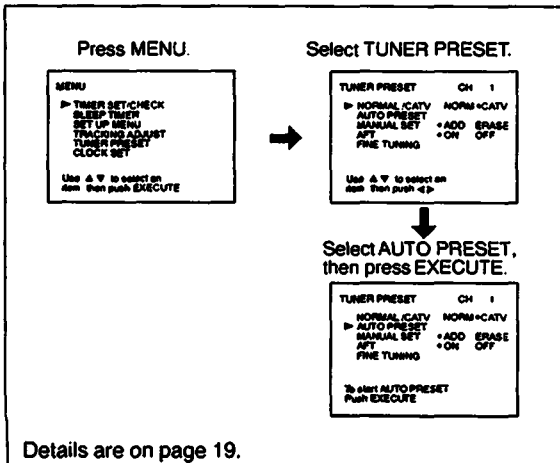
Press MENU.

MENU

▶ TIMER SET/CHECK
SLEEP TIMER
SET UP MENU
TRACKING ADJUST
TUNER PRESET
CLOCK SET

Use ▲▼ to select an item then push EXECUTE

Select TUNER PRESET.

TUNER PRESET CH 1

▶ NORMAL/CATV NORM•CATV
AUTO PRESET
MANUAL SET •ADD ERASE
AFT •ON OFF
FINE TUNING

Use ▲▼ to select an item then push ◁▷

Select AUTO PRESET, then press EXECUTE.

TUNER PRESET CH 1

NORMAL/CATV NORM•CATV
▶ AUTO PRESET
MANUAL SET •ADD ERASE
AFT •ON OFF
FINE TUNING

To start AUTO PRESET
Push EXECUTE

Details are on page 19.